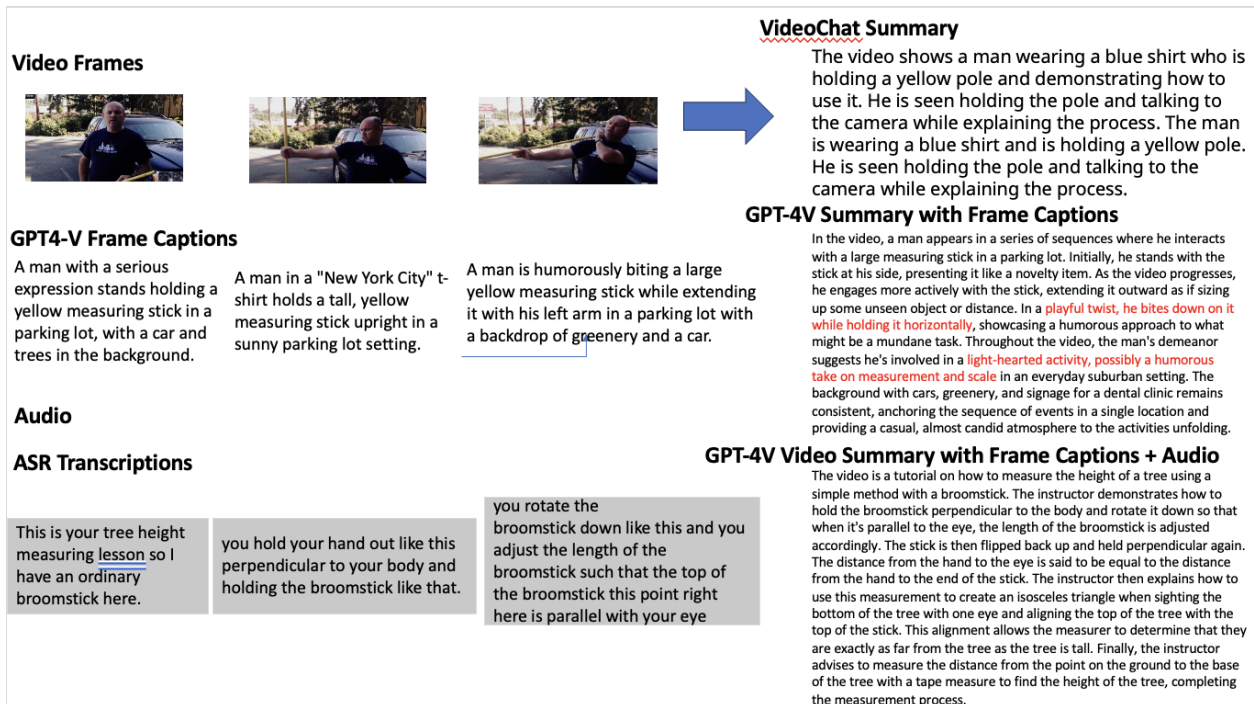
Video Frames

GPT4-V Frame Captions

A man with a serious expression stands holding a yellow measuring stick in a parking lot, with a car and trees in the background.

A man in a "New York City" t-shirt holds a tall, yellow measuring stick upright in a sunny parking lot setting.

A man is humorously biting a large yellow measuring stick while extending it with his left arm in a parking lot with a backdrop of greenery and a car.

Audio

ASR Transcriptions

This is your tree height measuring lesson so I have an ordinary broomstick here.

you hold your hand out like this perpendicular to your body and holding the broomstick like that.

you rotate the broomstick down like this and you adjust the length of the broomstick such that the top of the broomstick this point right here is parallel with your eye

VideoChat Summary

The video shows a man wearing a blue shirt who is holding a yellow pole and demonstrating how to use it. He is seen holding the pole and talking to the camera while explaining the process. The man is wearing a blue shirt and is holding a yellow pole. He is seen holding the pole and talking to the camera while explaining the process.

GPT-4V Summary with Frame Captions

In the video, a man appears in a series of sequences where he interacts with a large measuring stick in a parking lot. Initially, he stands with the stick at his side, presenting it like a novelty item. As the video progresses, he engages more actively with the stick, extending it outward as if sizing up some unseen object or distance. In a playful twist, he bites down on it while holding it horizontally, showcasing a humorous approach to what might be a mundane task. Throughout the video, the man's demeanor suggests he's involved in a light-hearted activity, possibly a humorous take on measurement and scale in an everyday suburban setting. The background with cars, greenery, and signage for a dental clinic remains consistent, anchoring the sequence of events in a single location and providing a casual, almost candid atmosphere to the activities unfolding.

GPT-4V Video Summary with Frame Captions + Audio

The video is a tutorial on how to measure the height of a tree using a simple method with a broomstick. The instructor demonstrates how to hold the broomstick perpendicular to the body and rotate it down so that when it's parallel to the eye, the length of the broomstick is adjusted accordingly. The stick is then flipped back up and held perpendicular again. The distance from the hand to the eye is said to be equal to the distance from the hand to the end of the stick. The instructor then explains how to use this measurement to create an isosceles triangle when sighting the bottom of the tree with one eye and aligning the top of the tree with the top of the stick. This alignment allows the measurer to determine that they are exactly as far from the tree as the tree is tall. Finally, the instructor advises to measure the distance from the point on the ground to the base of the tree with a tape measure to find the height of the tree, completing the measurement process.